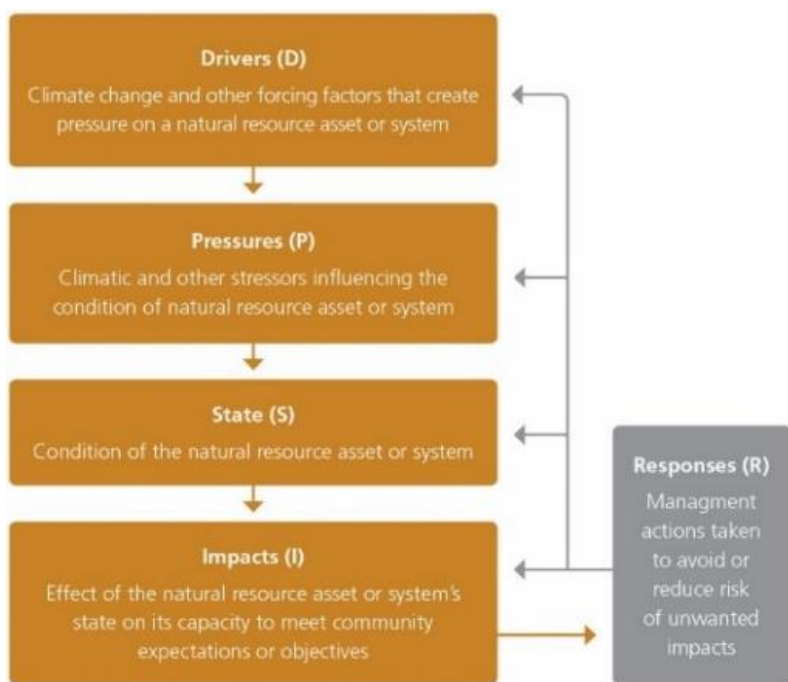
Drivers (D)
Climate change and other forcing factors that create pressure on a natural resource asset or system

Pressures (P)
Climatic and other stressors influencing the condition of natural resource asset or system

State (S)
Condition of the natural resource asset or system

Impacts (I)
Effect of the natural resource asset or system's state on its capacity to meet community expectations or objectives

Responses (R)
Managment actions taken to avoid or reduce risk of unwanted impacts